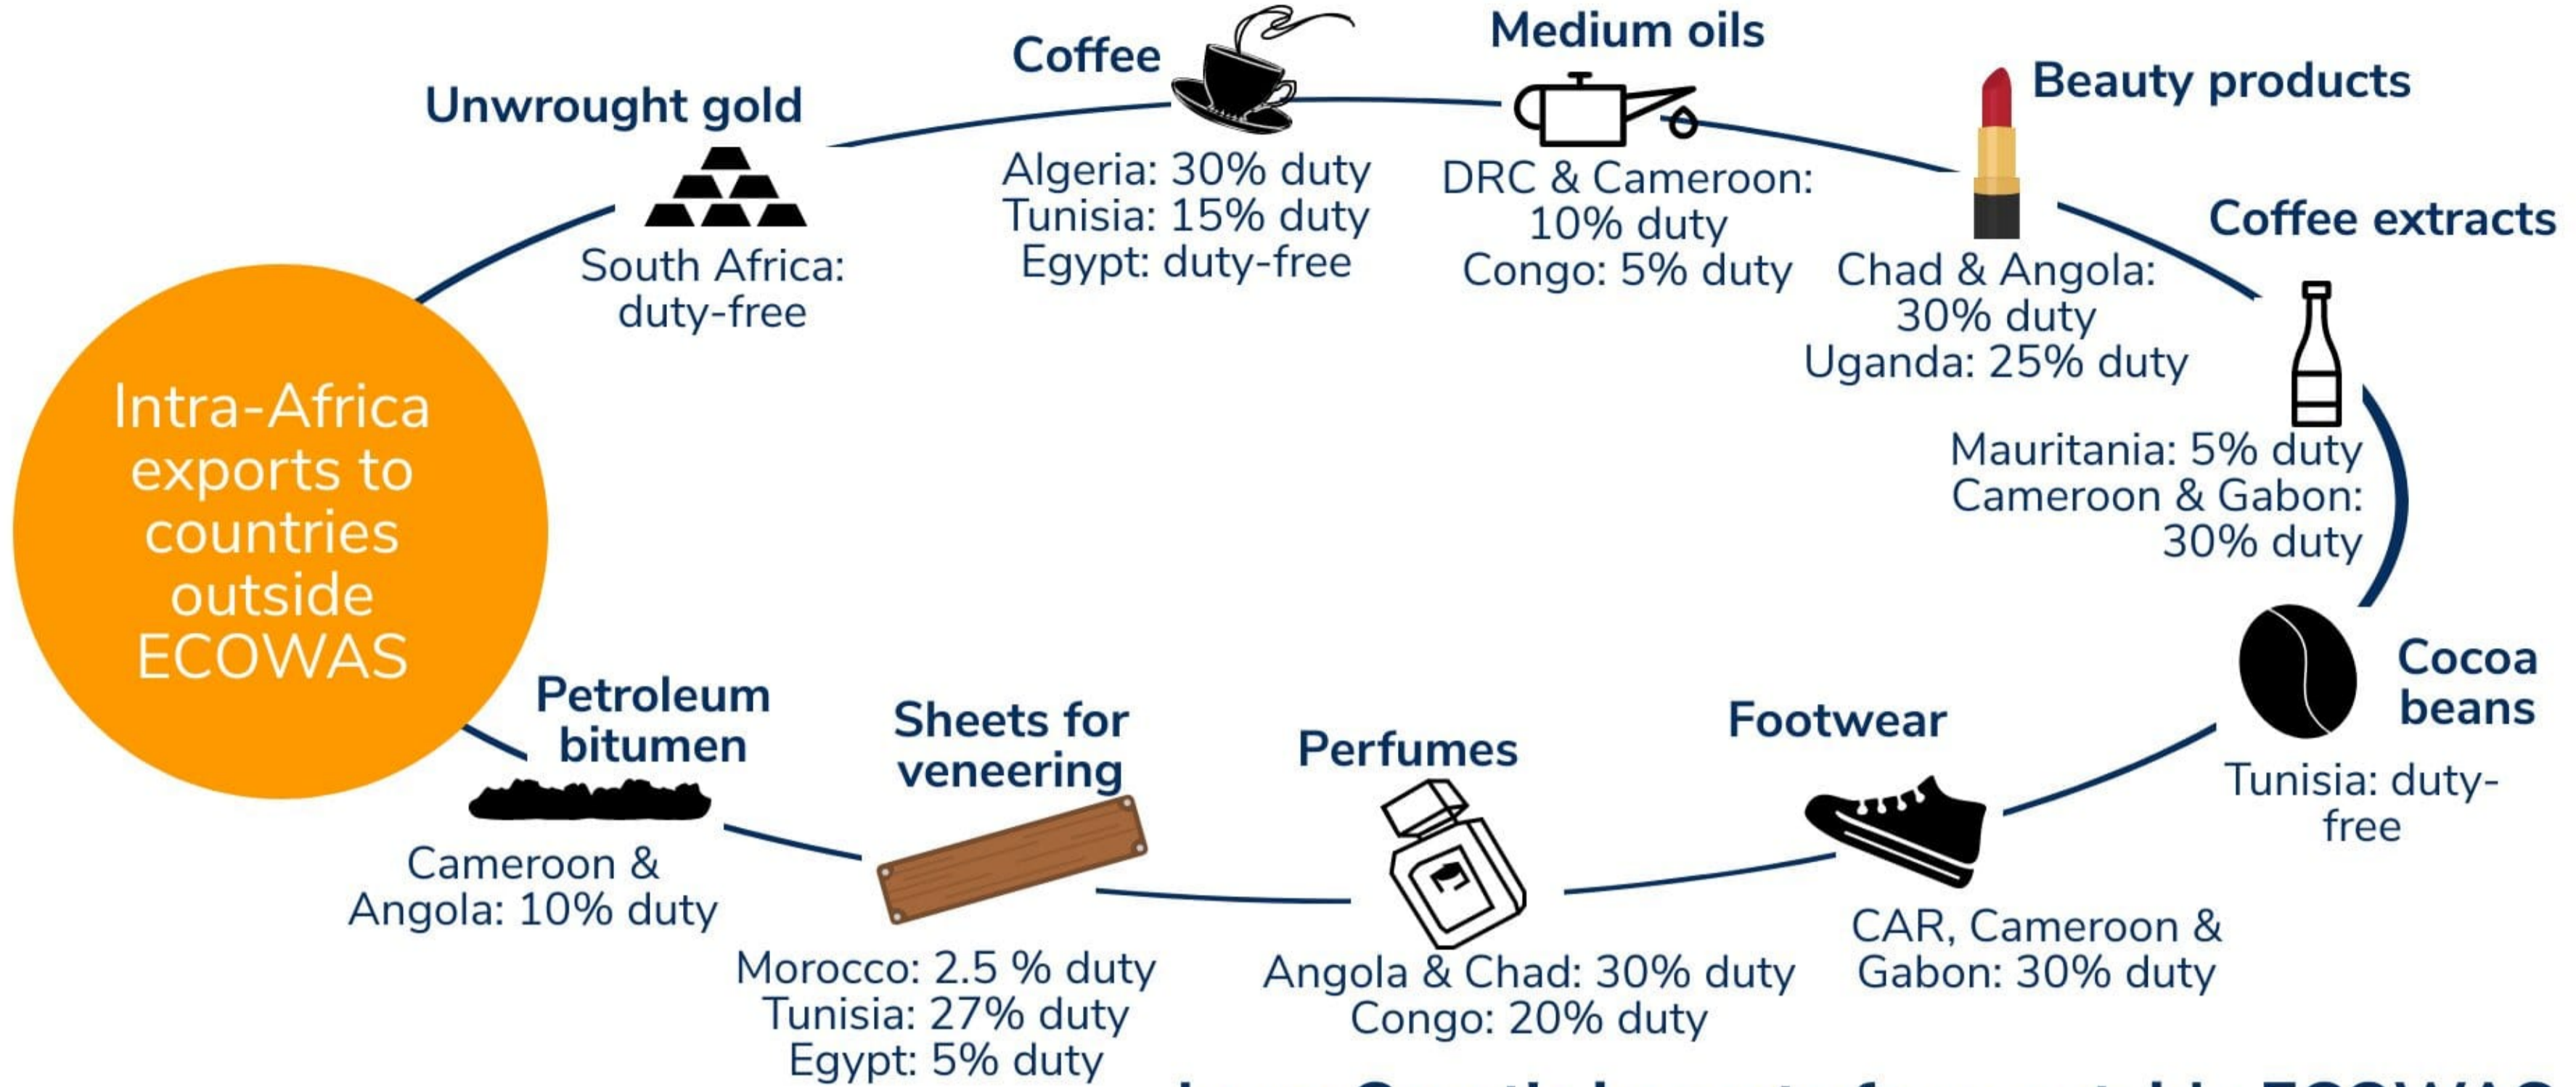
Intra-Africa exports to countries outside ECOWAS

Unwrought gold
South Africa: duty-free

Coffee
Algeria: 30% duty
Tunisia: 15% duty
Egypt: duty-free

Medium oils
DRC & Cameroon: 10% duty
Congo: 5% duty

Beauty products
Chad & Angola: 30% duty
Uganda: 25% duty

Coffee extracts
Mauritania: 5% duty
Cameroon & Gabon: 30% duty

Cocoa beans
Tunisia: duty-free

Footwear
CAR, Cameroon & Gabon: 30% duty

Perfumes
Angola & Chad: 30% duty
Congo: 20% duty

Sheets for veneering
Morocco: 2.5 % duty
Tunisia: 27% duty
Egypt: 5% duty

Petroleum bitumen
Cameroon & Angola: 10% duty

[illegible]